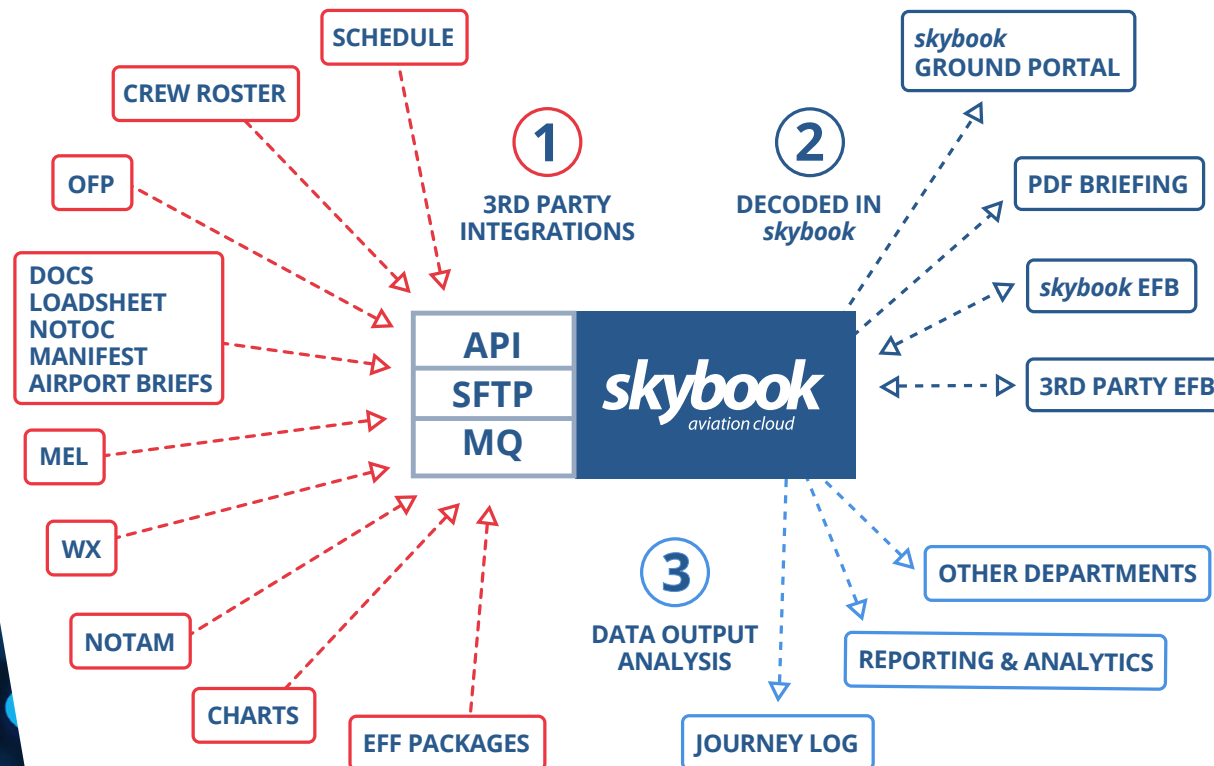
SCHEDULE

CREW ROSTER

OFP

DOCS
LOADSHEET
NOTOC
MANIFEST
AIRPORT BRIEFS

MEL

WX

NOTAM

CHARTS

EFF PACKAGES

1
3RD PARTY INTEGRATIONS

2
DECODED IN skybook

API
SFTP
MQ

skybook
aviation cloud

skybook GROUND PORTAL

PDF BRIEFING

skybook EFB

3RD PARTY EFB

3
DATA OUTPUT ANALYSIS

OTHER DEPARTMENTS

REPORTING & ANALYTICS

JOURNEY LOG